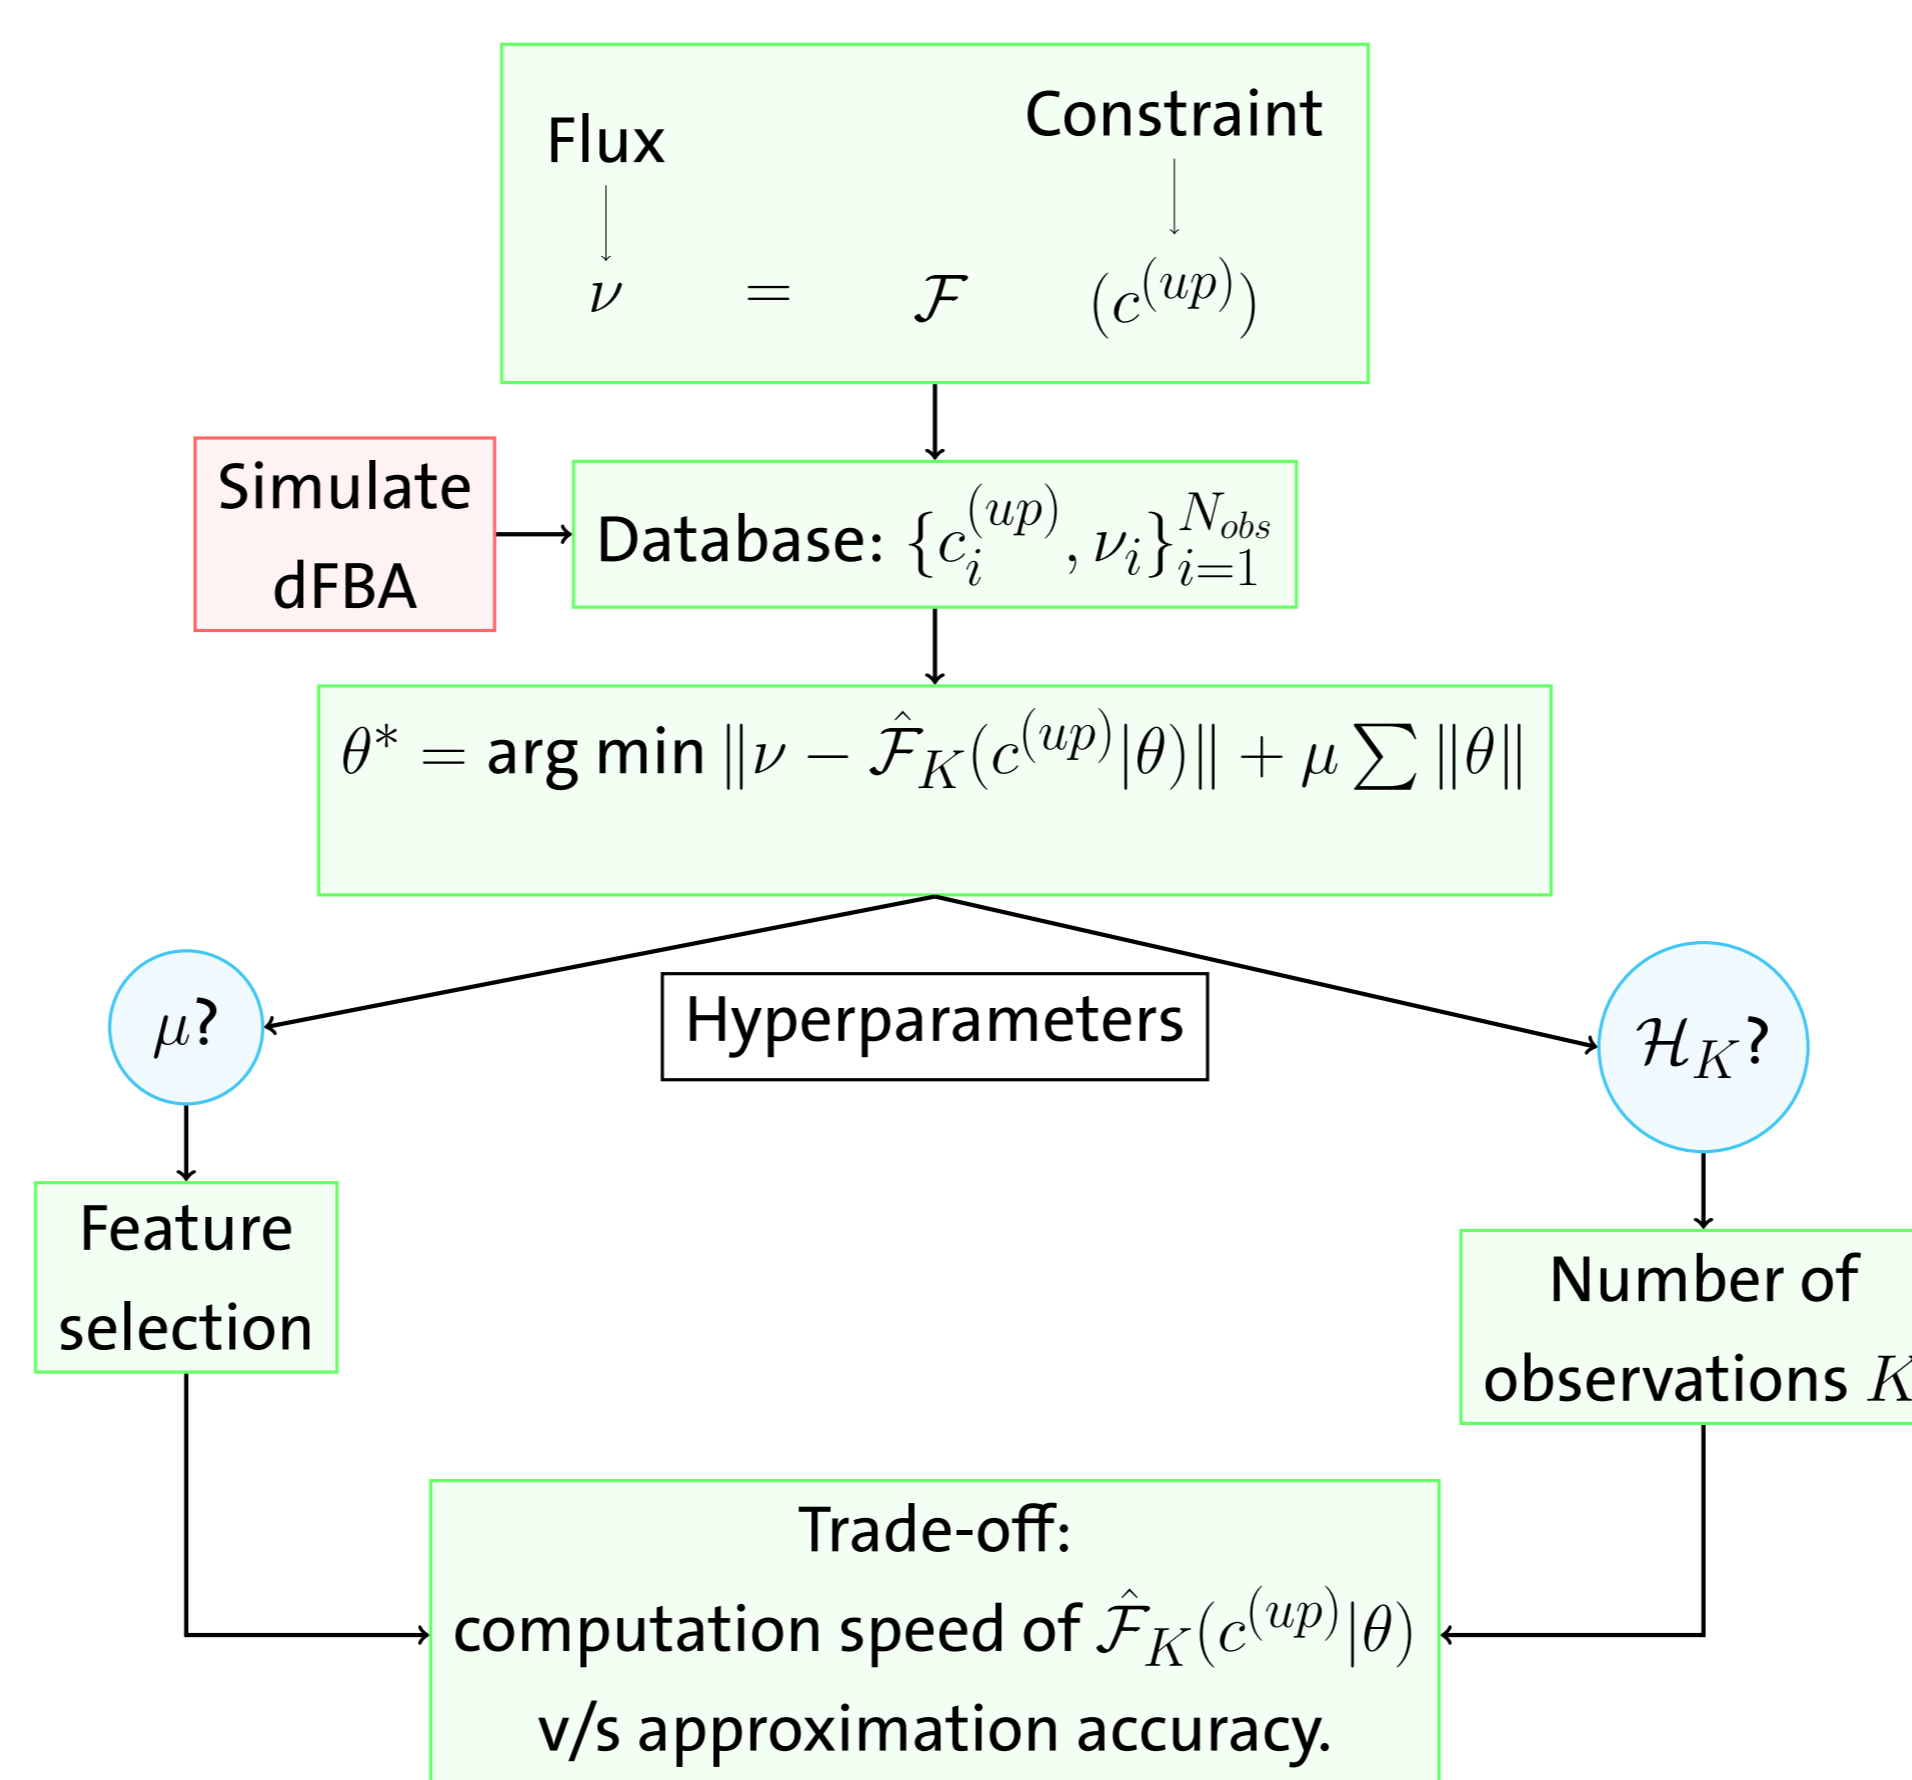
Flux

Constraint

$\nu = \mathcal{F} (c^{(up)})$

Simulate dFBA

Database: $\{c_i^{(up)}, \nu_i\}_{i=1}^{N_{obs}}$

$\theta^* = \text{arg min} \|\nu - \hat{\mathcal{F}}_K(c^{(up)}|\theta)\| + \mu \sum \|\theta\|$

$\mu$?

Hyperparameters

$\mathcal{H}_K$?

Feature selection

Number of observations $K$

Trade-off:
computation speed of $\hat{\mathcal{F}}_K(c^{(up)}|\theta)$
v/s approximation accuracy.